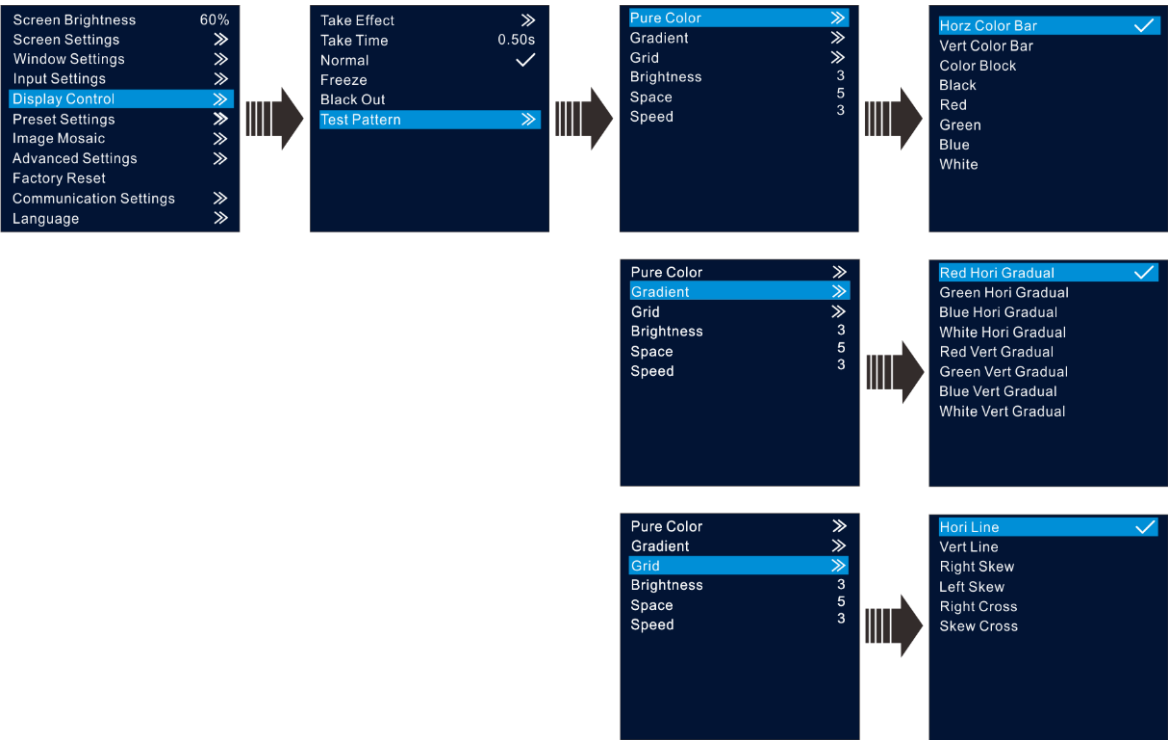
Screen Brightness 60%
Screen Settings ≫
Window Settings ≫
Input Settings ≫
Display Control ≫
Preset Settings ≫
Image Mosaic ≫
Advanced Settings ≫
Factory Reset
Communication Settings ≫
Language ≫

Take Effect ≫
Take Time 0.50s
Normal ✓
Freeze
Black Out
Test Pattern ≫

Pure Color ≫
Gradient ≫
Grid ≫
Brightness 3
Space 5
Speed 3

Horz Color Bar ✓
Vert Color Bar
Color Block
Black
Red
Green
Blue
White

Pure Color ≫
Gradient ≫
Grid ≫
Brightness 3
Space 5
Speed 3

Red Hori Gradual ✓
Green Hori Gradual
Blue Hori Gradual
White Hori Gradual
Red Vert Gradual
Green Vert Gradual
Blue Vert Gradual
White Vert Gradual

Pure Color ≫
Gradient ≫
Grid ≫
Brightness 3
Space 5
Speed 3

Hori Line ✓
Vert Line
Right Skew
Left Skew
Right Cross
Skew Cross